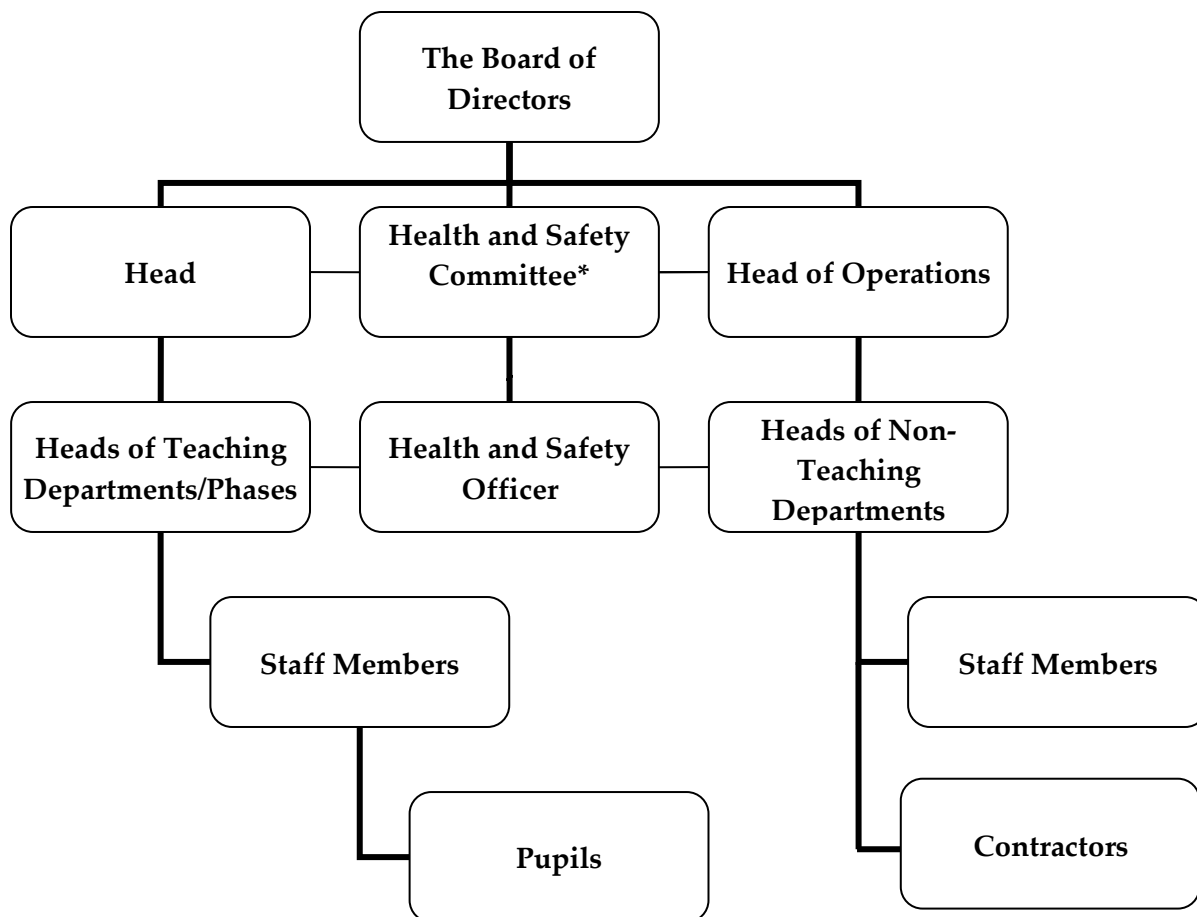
The Board of Directors

Head

Health and Safety Committee*

Head of Operations

Heads of Teaching Departments/Phases

Health and Safety Officer

Heads of Non-Teaching Departments

Staff Members

Staff Members

Pupils

Contractors